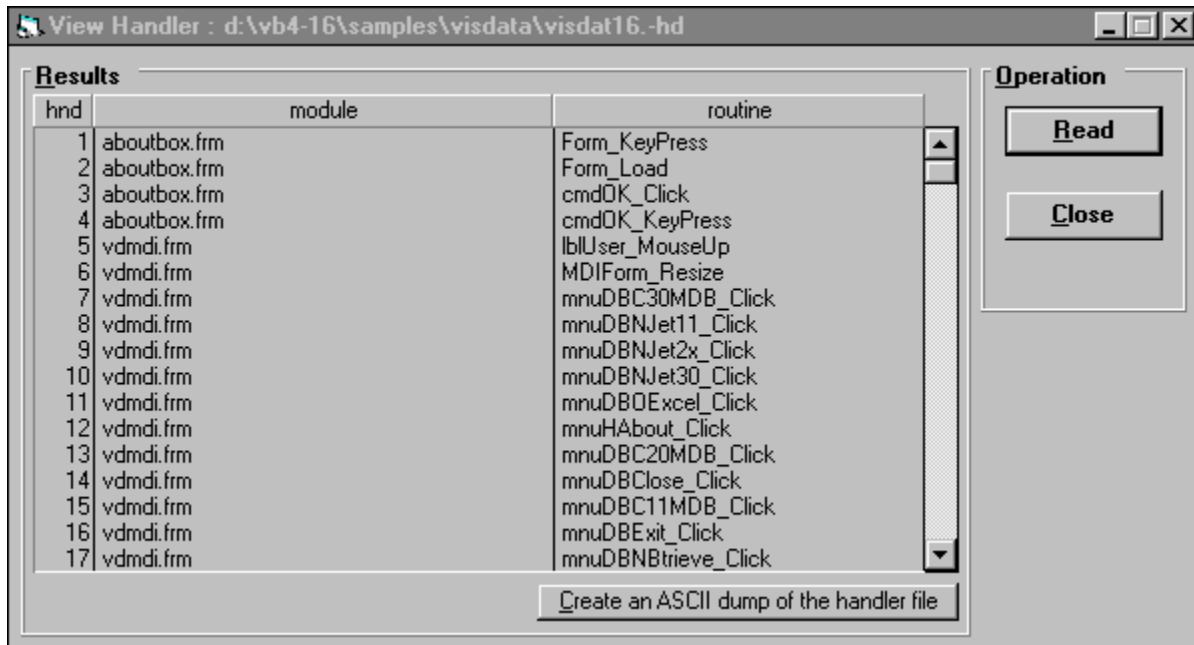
View Handler : d:\vb4-16\samples\visdata\visdat16.-hd

Results

| hnd | module | routine |
|---|---|---|
| 1 | aboutbox.frm | Form_KeyPress |
| 2 | aboutbox.frm | Form_Load |
| 3 | aboutbox.frm | cmdOK_Click |
| 4 | aboutbox.frm | cmdOK_KeyPress |
| 5 | vdmdi.frm | lblUser_MouseUp |
| 6 | vdmdi.frm | MDIForm_Resize |
| 7 | vdmdi.frm | mnuDBC30MDB_Click |
| 8 | vdmdi.frm | mnuDBNJet11_Click |
| 9 | vdmdi.frm | mnuDBNJet2x_Click |
| 10 | vdmdi.frm | mnuDBNJet30_Click |
| 11 | vdmdi.frm | mnuDBOExcel_Click |
| 12 | vdmdi.frm | mnuHAbout_Click |
| 13 | vdmdi.frm | mnuDBC20MDB_Click |
| 14 | vdmdi.frm | mnuDBClose_Click |
| 15 | vdmdi.frm | mnuDBC11MDB_Click |
| 16 | vdmdi.frm | mnuDBExit_Click |
| 17 | vdmdi.frm | mnuDBNBtrieve_Click |

Create an ASCII dump of the handler file

Operation

Read

Close